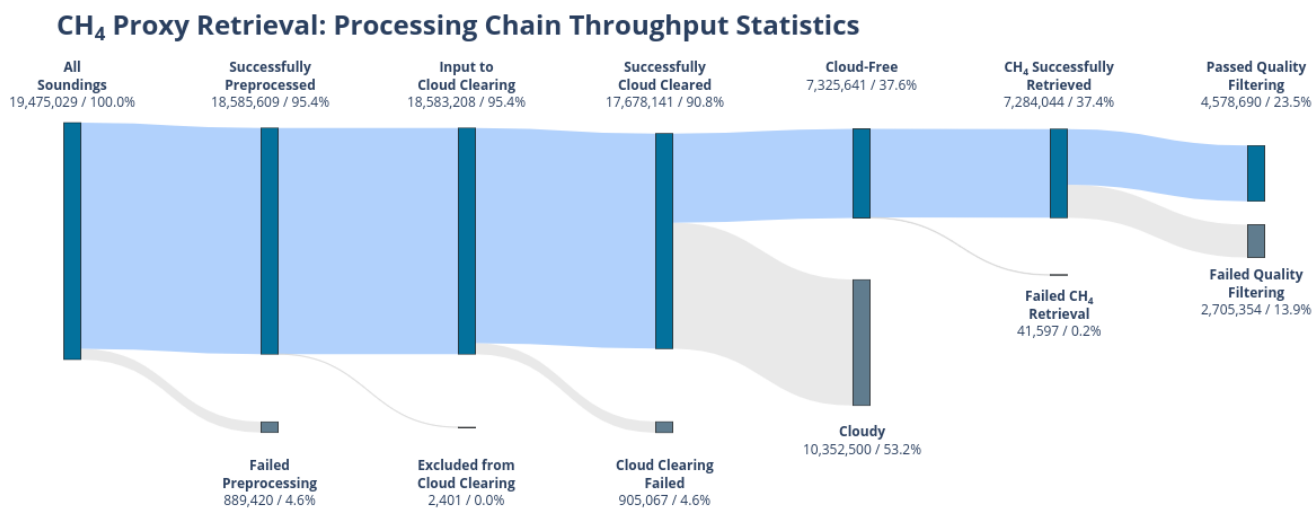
$CH_4$ Proxy Retrieval: Processing Chain Throughput Statistics

All Soundings
19,475,029 / 100.0%

Successfully Preprocessed
18,585,609 / 95.4%

Input to Cloud Clearing
18,583,208 / 95.4%

Successfully Cloud Cleared
17,678,141 / 90.8%

Cloud-Free
7,325,641 / 37.6%

$CH_4$ Successfully Retrieved
7,284,044 / 37.4%

Passed Quality Filtering
4,578,690 / 23.5%

Failed Preprocessing
889,420 / 4.6%

Excluded from Cloud Clearing
2,401 / 0.0%

Cloud Clearing Failed
905,067 / 4.6%

Cloudy
10,352,500 / 53.2%

Failed $CH_4$ Retrieval
41,597 / 0.2%

Failed Quality Filtering
2,705,354 / 13.9%